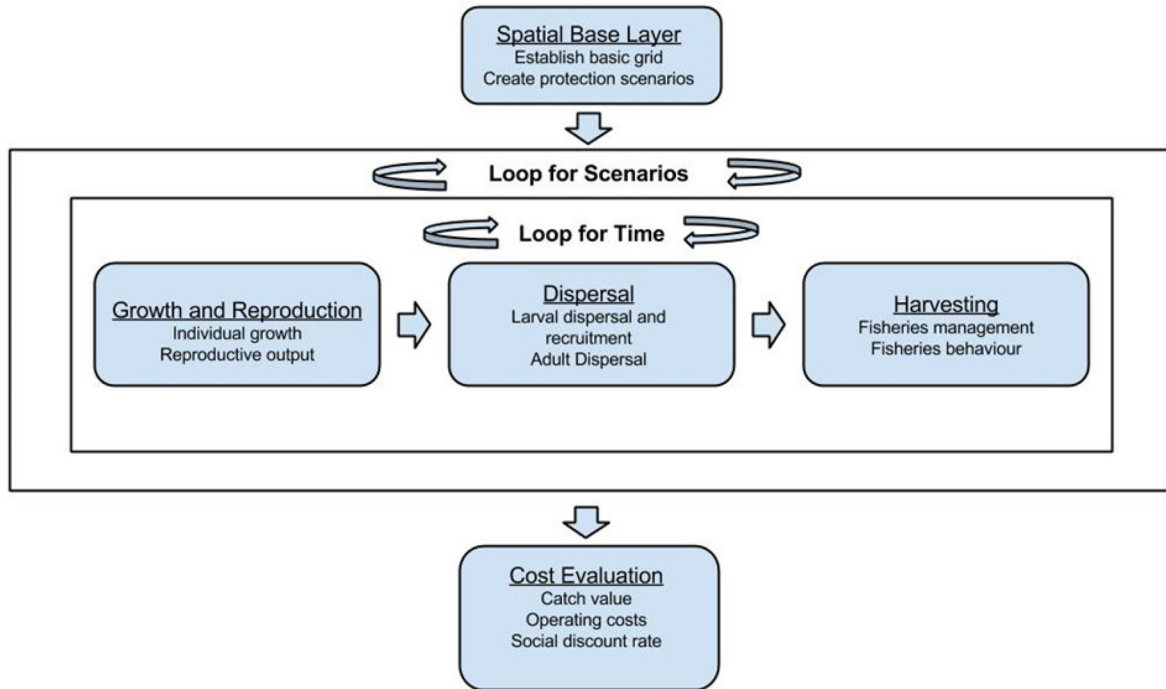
Spatial Base Layer
Establish basic grid
Create protection scenarios

Loop for Scenarios

Loop for Time

Growth and Reproduction
Individual growth
Reproductive output

Dispersal
Larval dispersal and recruitment
Adult Dispersal

Harvesting
Fisheries management
Fisheries behaviour

Cost Evaluation
Catch value
Operating costs
Social discount rate